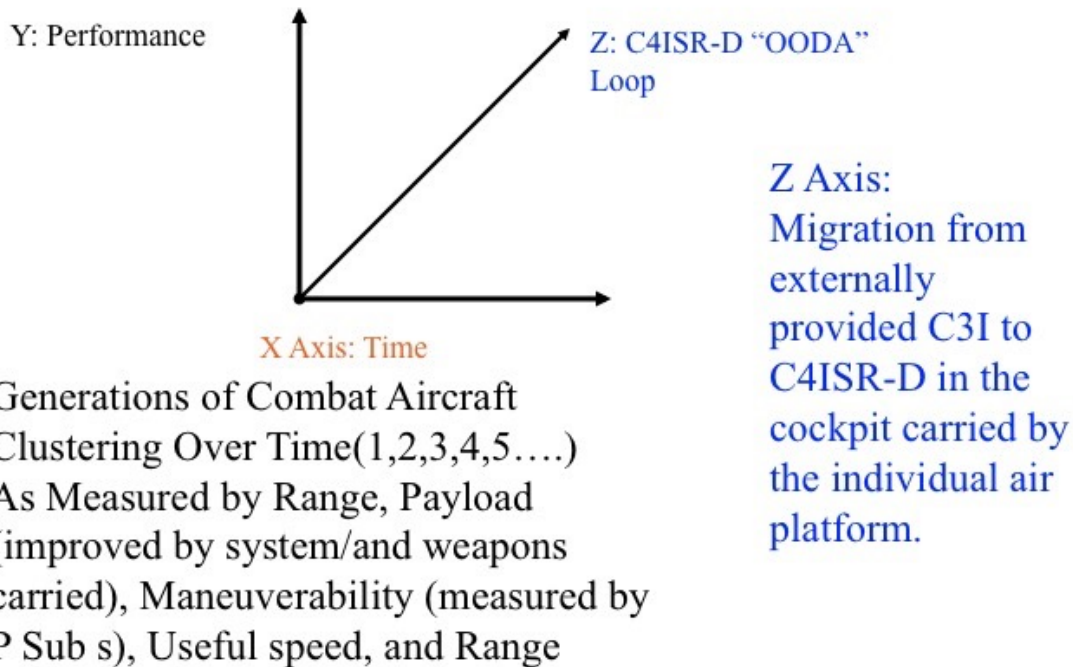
Y: Performance

Z: C4ISR-D "OODA" Loop

X Axis: Time

Z Axis: Migration from externally provided C3I to C4ISR-D in the cockpit carried by the individual air platform.

Generations of Combat Aircraft Clustering Over Time(1,2,3,4,5….) As Measured by Range, Payload (improved by system/and weapons carried), Maneuverability (measured by P Sub s), Useful speed, and Range